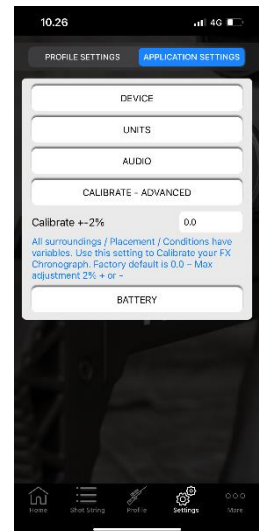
10.26
4G

PROFILE SETTINGS
APPLICATION SETTINGS

DEVICE

UNITS

AUDIO

CALIBRATE - ADVANCED

Calibrate +-2%
0.0

All surroundings / Placement / Conditions have variables. Use this setting to Calibrate your FX Chronograph. Factory default is 0.0 – Max adjustment 2% + or -

BATTERY

Home
Shot String
Profile
Settings
More